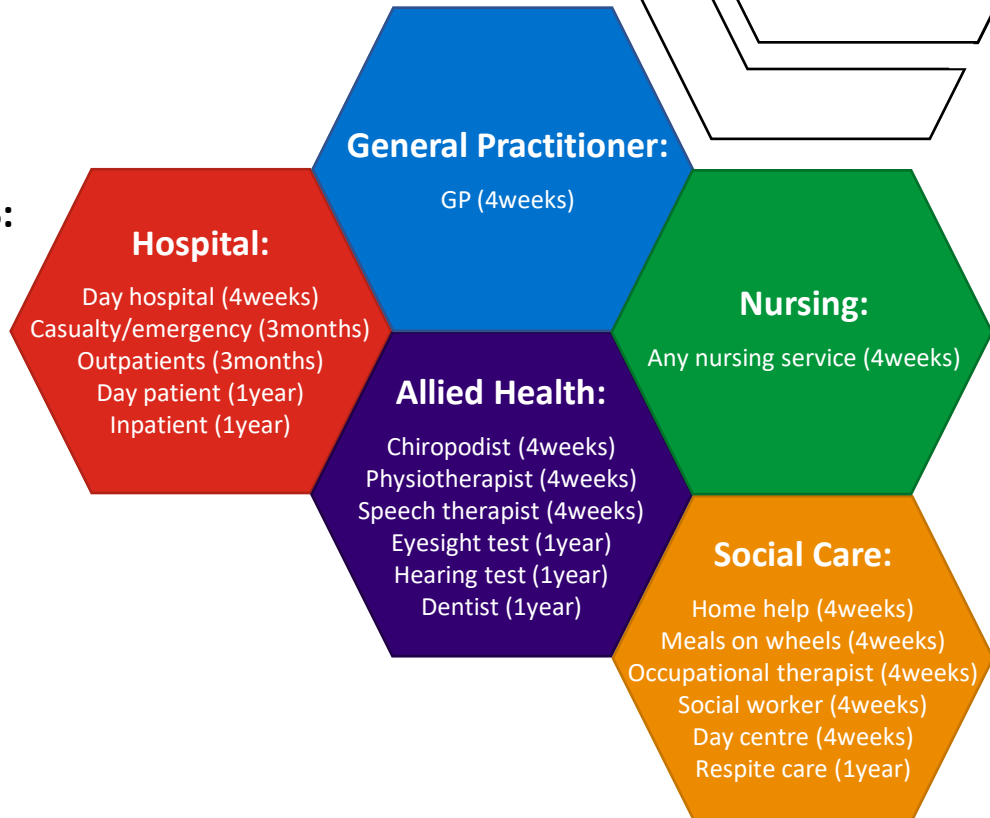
:

General Practitioner:
GP (4weeks)

Hospital:
Day hospital (4weeks)
Casualty/emergency (3months)
Outpatients (3months)
Day patient (1year)
Inpatient (1year)

Nursing:
Any nursing service (4weeks)

Allied Health:
Chiropodist (4weeks)
Physiotherapist (4weeks)
Speech therapist (4weeks)
Eyesight test (1year)
Hearing test (1year)
Dentist (1year)

Social Care:
Home help (4weeks)
Meals on wheels (4weeks)
Occupational therapist (4weeks)
Social worker (4weeks)
Day centre (4weeks)
Respite care (1year)